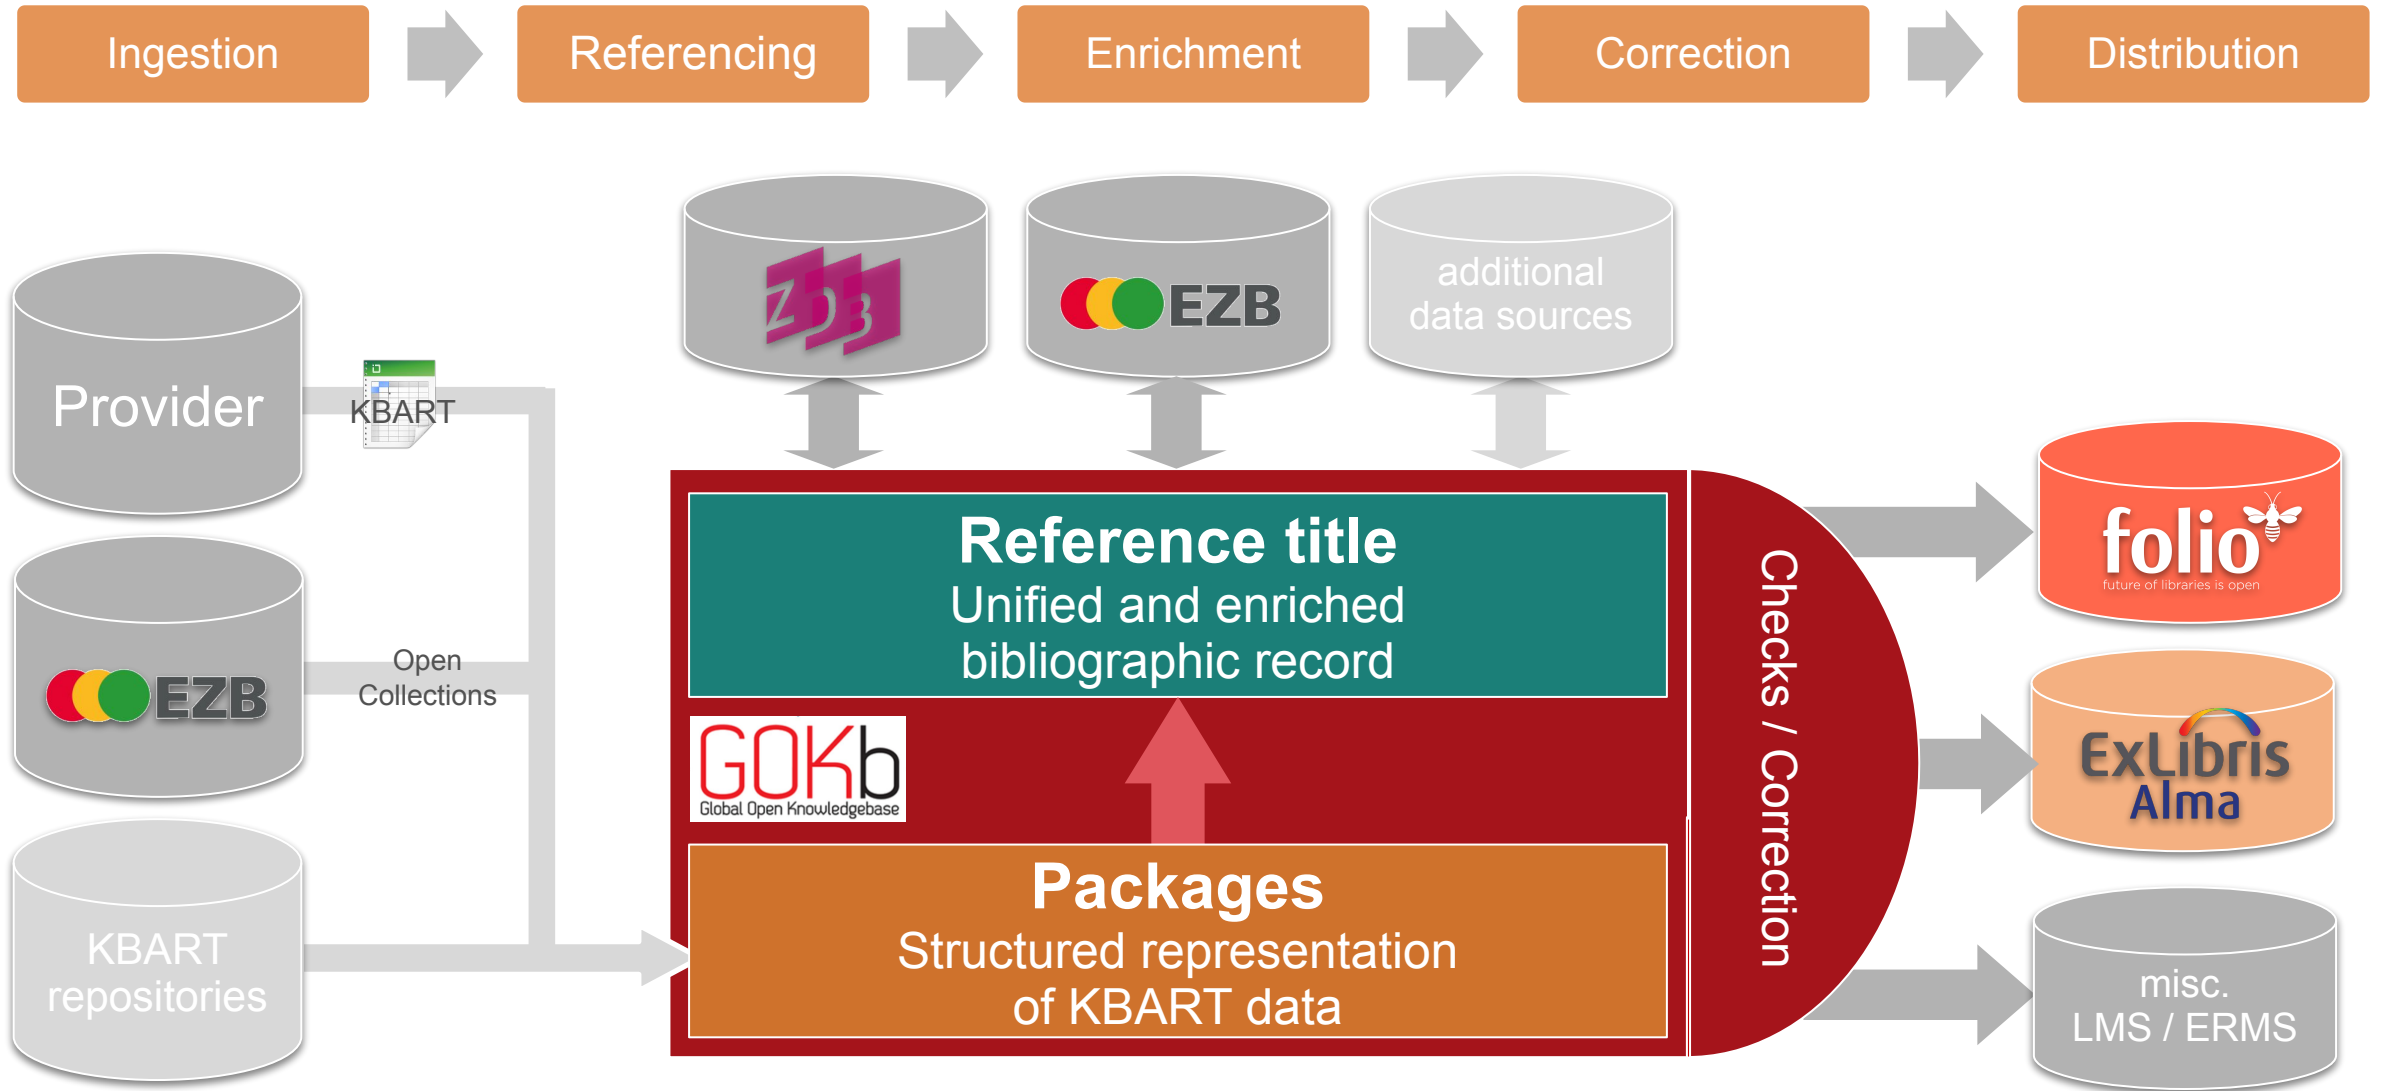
Ingestion

Referencing

Enrichment

Correction

Distribution

ZDB

EZB

additional data sources

Provider

KBART

EZB

Open Collections

KBART repositories

Reference title
Unified and enriched bibliographic record

GOKb
Global Open Knowledgebase

Packages
Structured representation of KBART data

Checks / Correction

folio
future of libraries is open

ExLibris
Alma

misc.
LMS / ERMS